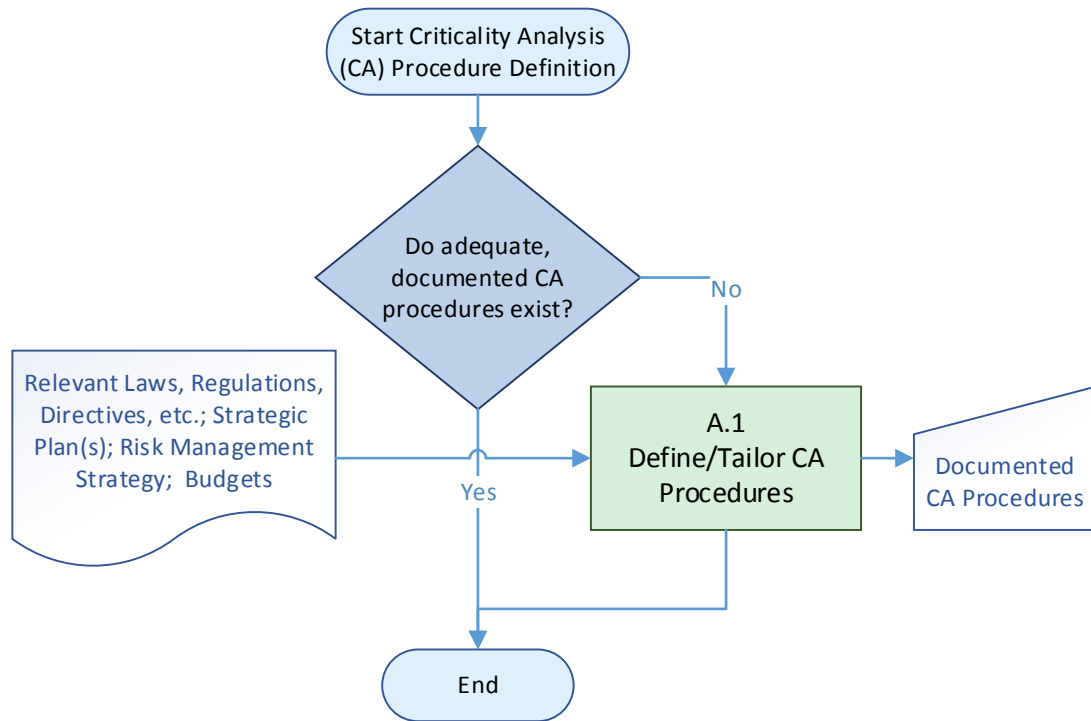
Start Criticality Analysis (CA) Procedure Definition

Do adequate, documented CA procedures exist?

No

Relevant Laws, Regulations, Directives, etc.; Strategic Plan(s); Risk Management Strategy; Budgets

A.1
Define/Tailor CA Procedures

Documented CA Procedures

Yes

End